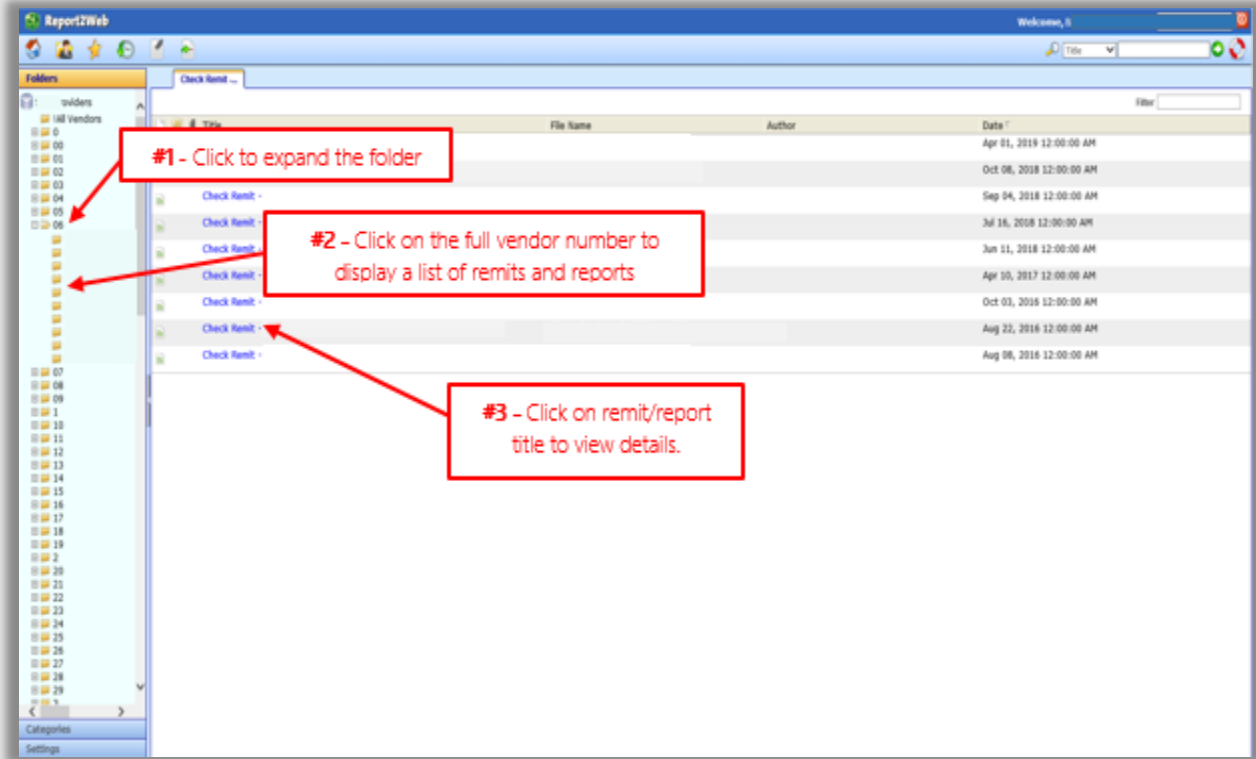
Report2Web

Welcome,

Title

Folders

Check Remit ...

Filter

oviders
All Vendors
0
00
01
02
03
04
05
06
07
08
09
1
10
11
12
13
14
15
16
17
18
19
2
20
21
22
23
24
25
26
27
28
29

Categories
Settings

| Title | File Name | Author | Date |
|---|---|---|---|
| | | | Apr 01, 2019 12:00:00 AM |
| | | | Oct 08, 2018 12:00:00 AM |
| Check Remit - | | | Sep 04, 2018 12:00:00 AM |
| Check Remit - | | | Jul 16, 2018 12:00:00 AM |
| Check Remit - | | | Jun 11, 2018 12:00:00 AM |
| Check Remit - | | | Apr 10, 2017 12:00:00 AM |
| Check Remit - | | | Oct 03, 2016 12:00:00 AM |
| Check Remit - | | | Aug 22, 2016 12:00:00 AM |
| Check Remit - | | | Aug 08, 2016 12:00:00 AM |

#1 - Click to expand the folder

#2 - Click on the full vendor number to display a list of remits and reports

#3 - Click on remit/report title to view details.